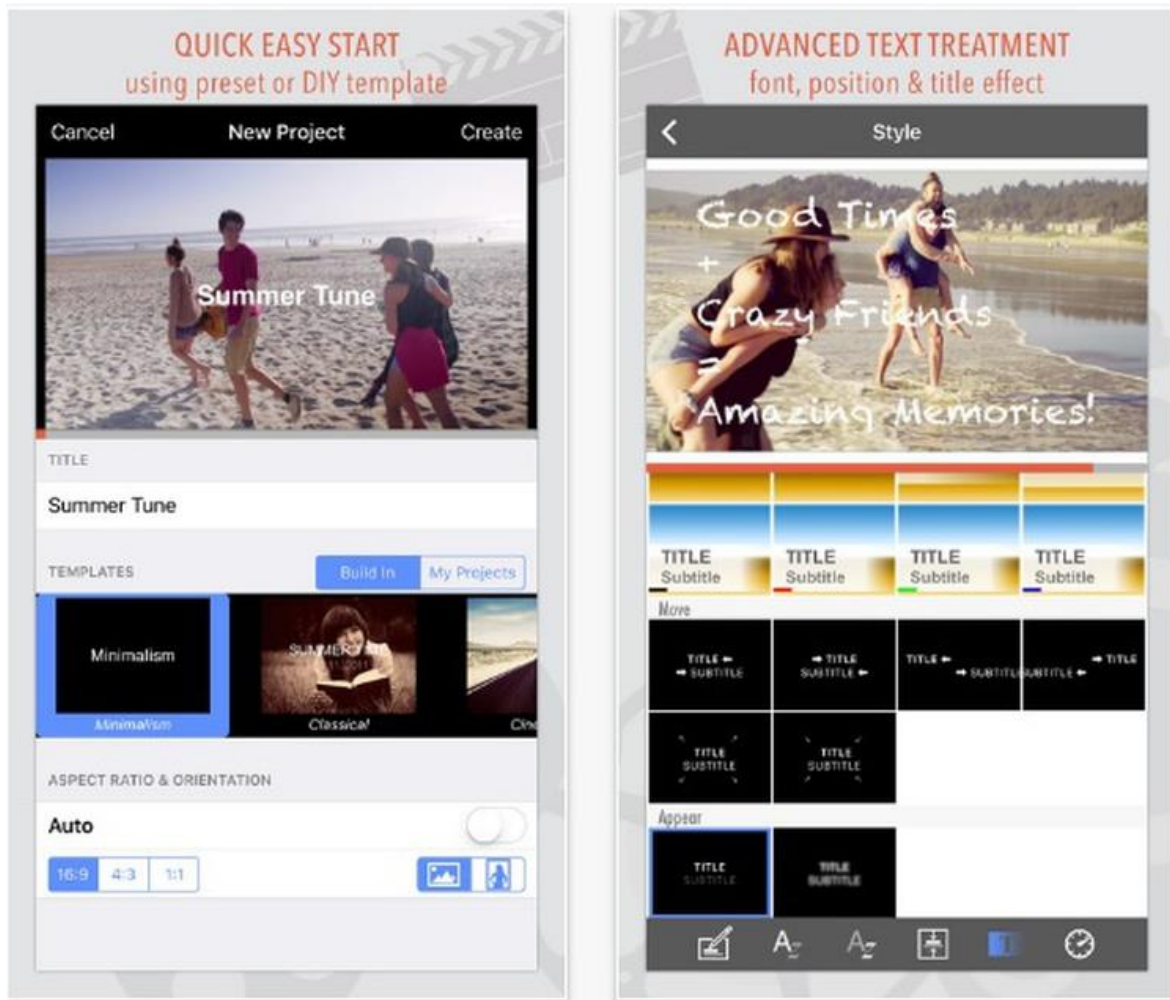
QUICK EASY START
using preset or DIY template

Cancel New Project Create

Summer Tune

TITLE

Summer Tune

TEMPLATES

Build In My Projects

Minimalism

Minimalism

SUMMER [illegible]

Classical

Cin

ASPECT RATIO & ORIENTATION

Auto

16:9 4:3 1:1

ADVANCED TEXT TREATMENT
font, position & title effect

Style

Good Times
+
Crazy Friends
=
Amazing Memories!

TITLE
Subtitle

TITLE
Subtitle

TITLE
Subtitle

TITLE
Subtitle

Move

TITLE ←
→ SUBTITLE

→ TITLE
SUBTITLE ←

TITLE ←
→ SUBTITLE

SUBTITLE ←
→ TITLE

TITLE
SUBTITLE

TITLE
SUBTITLE

Appear

TITLE
SUBTITLE

TITLE
SUBTITLE